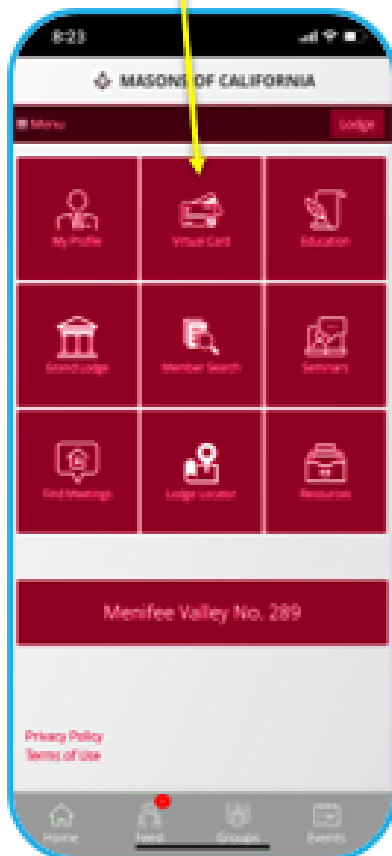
8:23

MASONS OF CALIFORNIA

Menu

Lodge

My Profile

Virtual Card

Education

Grand Lodge

Member Search

Seminars

Find Meetings

Lodge Locator

Resources

Menifee Valley No. 289

Privacy Policy
Terms of Use

Home

Feed

Groups

Events